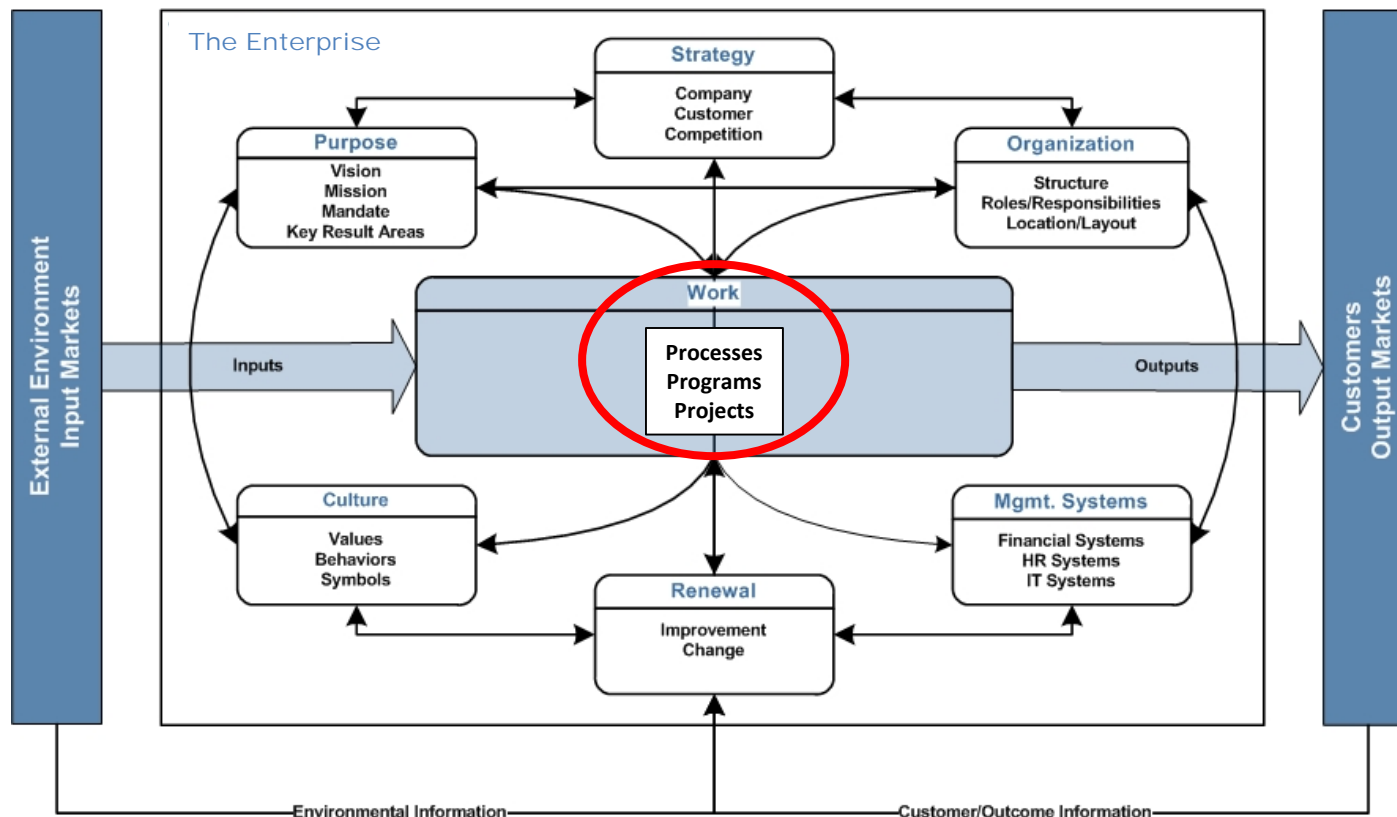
External Environment
Input Markets

The Enterprise

Strategy
Company
Customer
Competition

Purpose
Vision
Mission
Mandate
Key Result Areas

Organization
Structure
Roles/Responsibilities
Location/Layout

Work
Processes
Programs
Projects

Inputs

Outputs

Culture
Values
Behaviors
Symbols

Mgmt. Systems
Financial Systems
HR Systems
IT Systems

Renewal
Improvement
Change

Customers
Output Markets

Environmental Information

Customer/Outcome Information